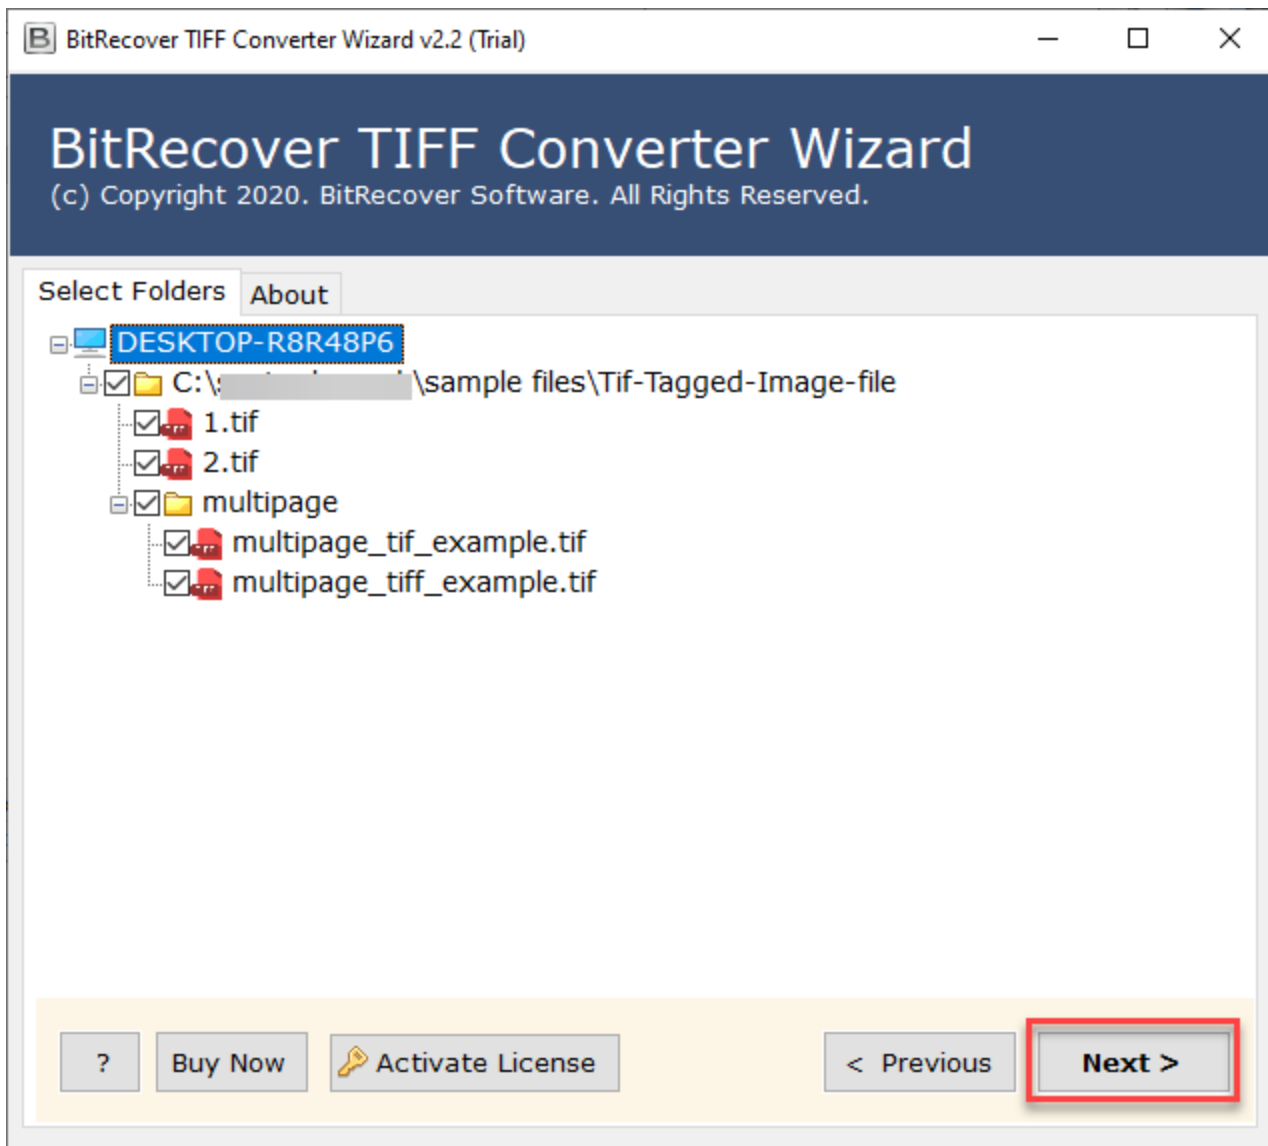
BitRecover TIFF Converter Wizard v2.2 (Trial)

BitRecover TIFF Converter Wizard
(c) Copyright 2020. BitRecover Software. All Rights Reserved.

Select Folders
About

DESKTOP-R8R48P6
C:\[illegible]\sample files\Tif-Tagged-Image-file
1.tif
2.tif
multipage
multipage_tif_example.tif
multipage_tiff_example.tif

?
Buy Now
Activate License
< Previous
Next >